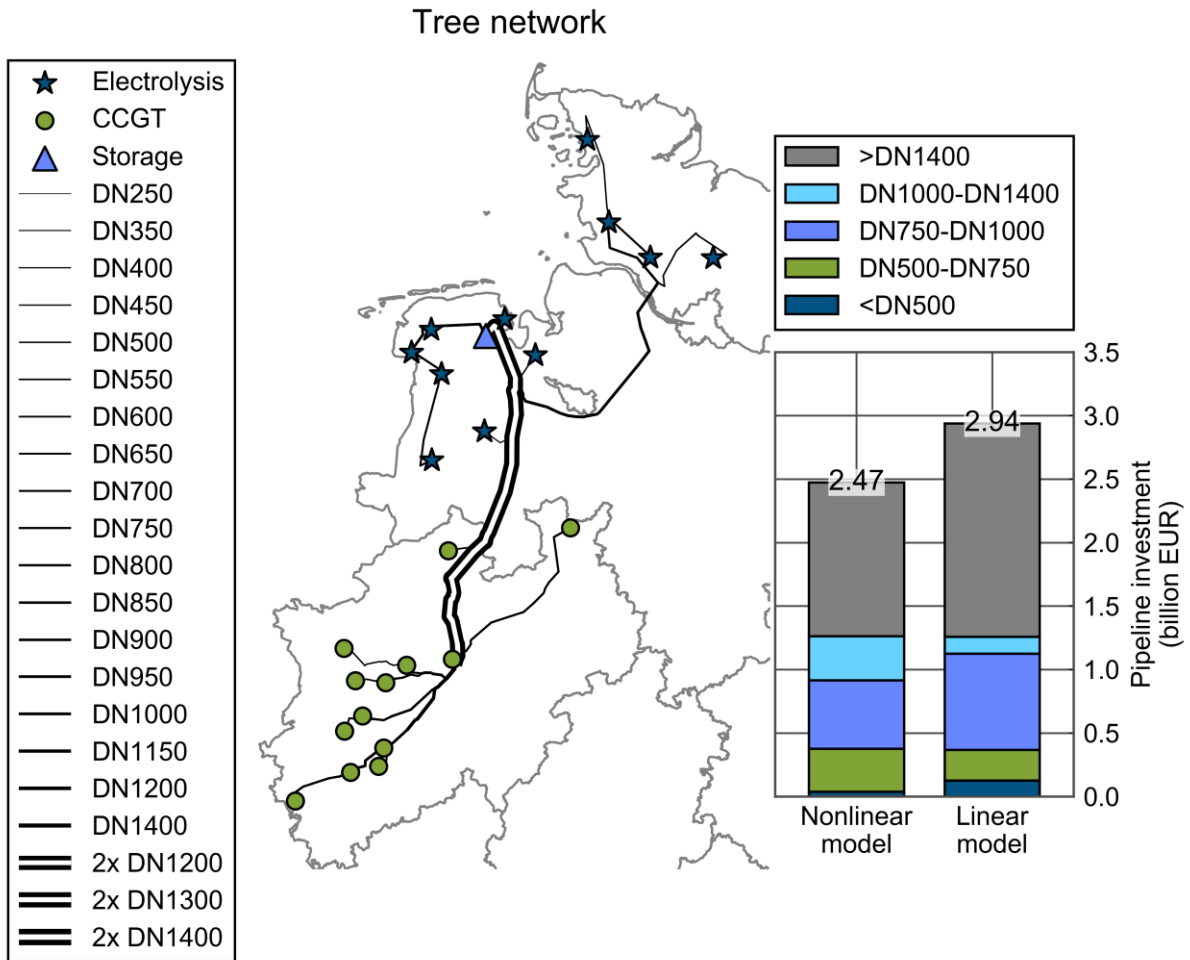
Tree network

Electrolysis
CCGT
Storage
DN250
DN350
DN400
DN450
DN500
DN550
DN600
DN650
DN700
DN750
DN800
DN850
DN900
DN950
DN1000
DN1150
DN1200
DN1400
2x DN1200
2x DN1300
2x DN1400

>DN1400
DN1000-DN1400
DN750-DN1000
DN500-DN750
<DN500

2.47
2.94

3.5
3.0
2.5
2.0
1.5
1.0
0.5
0.0

Pipeline investment (billion EUR)

Nonlinear model
Linear model